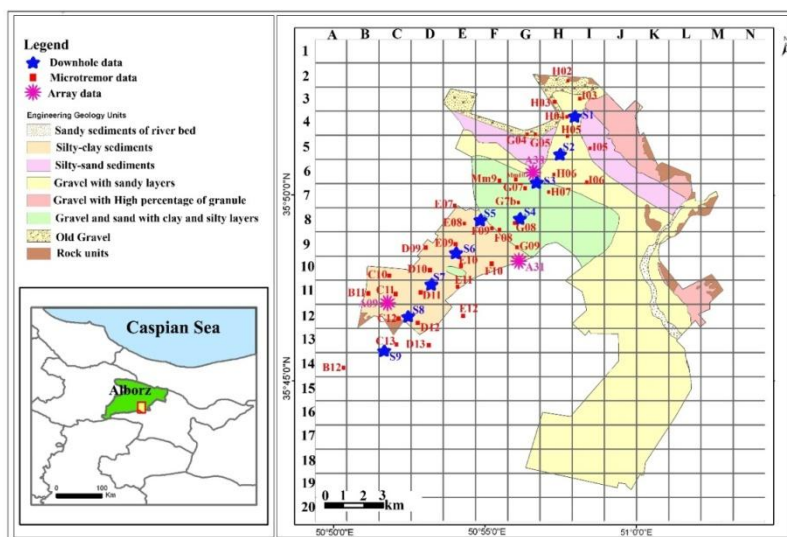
Legend
Downhole data
Microtremor data
Array data
Engineering Geology Units
Sandy sediments of river bed
Silty-clay sediments
Silty-sand sediments
Gravel with sandy layers
Gravel with High percentage of granule
Gravel and sand with clay and silty layers
Old Gravel
Rock units

Caspian Sea
Alborz
0 100 Km

A B C D E F G H I J K L M N
1 2 3 4 5 6 7 8 9 10 11 12 13 14 15 16 17 18 19 20

H02
I03
H03
H04
S1
H05
G04
G05
S2
I05
A30
H06
Mm9
S3
G07
H07
I06
E07
G7b
S5
S4
E08
E09
F08
G08
D09
E09
S6
G09
E10
F10
A31
C10
D10
S7
B11
C11
E11
A09
D11
S8
C12
E12
D12
C13
D13
S9
B12

35°50'0"N
35°45'0"N
50°50'0"E
50°55'0"E
51°0'0"E
0 1 2 3 km